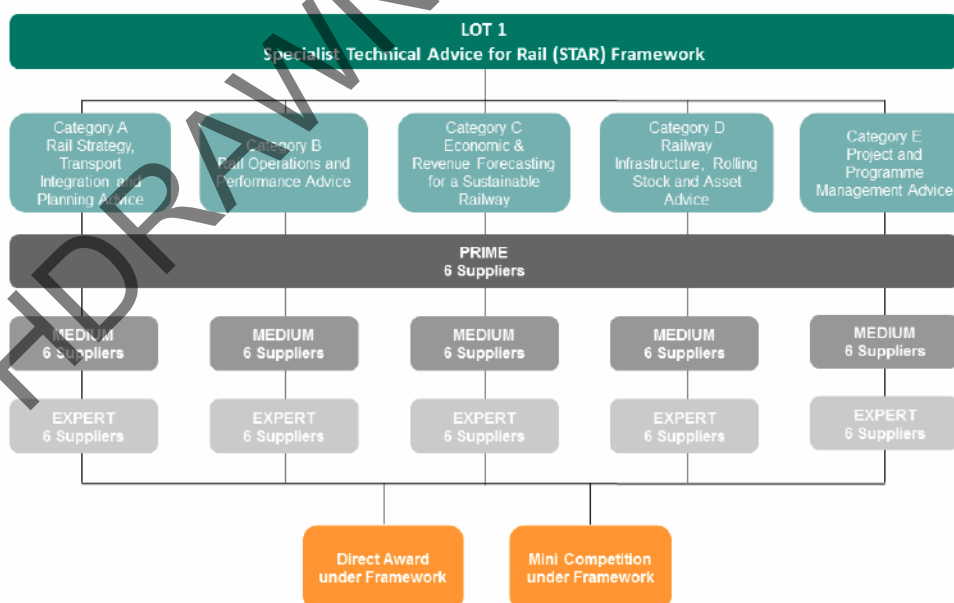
LOT 1
Specialist Technical Advice for Rail (STAR) Framework

Category A
Rail Strategy, Transport Integration and Planning Advice

Category B
Rail Operations and Performance Advice

Category C
Economic & Revenue Forecasting for a Sustainable Railway

Category D
Railway Infrastructure, Rolling Stock and Asset Advice

Category E
Project and Programme Management Advice

PRIME
6 Suppliers

MEDIUM
6 Suppliers

MEDIUM
6 Suppliers

MEDIUM
6 Suppliers

MEDIUM
6 Suppliers

MEDIUM
6 Suppliers

EXPERT
6 Suppliers

EXPERT
6 Suppliers

EXPERT
6 Suppliers

EXPERT
6 Suppliers

EXPERT
6 Suppliers

Direct Award under Framework

Mini Competition under Framework

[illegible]DRAWN